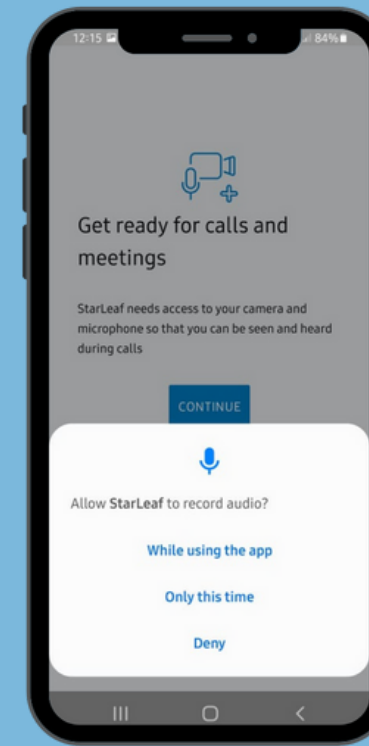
12:15

84%

Get ready for calls and meetings

StarLeaf needs access to your camera and microphone so that you can be seen and heard during calls

CONTINUE

Allow StarLeaf to record audio?

While using the app

Only this time

Deny